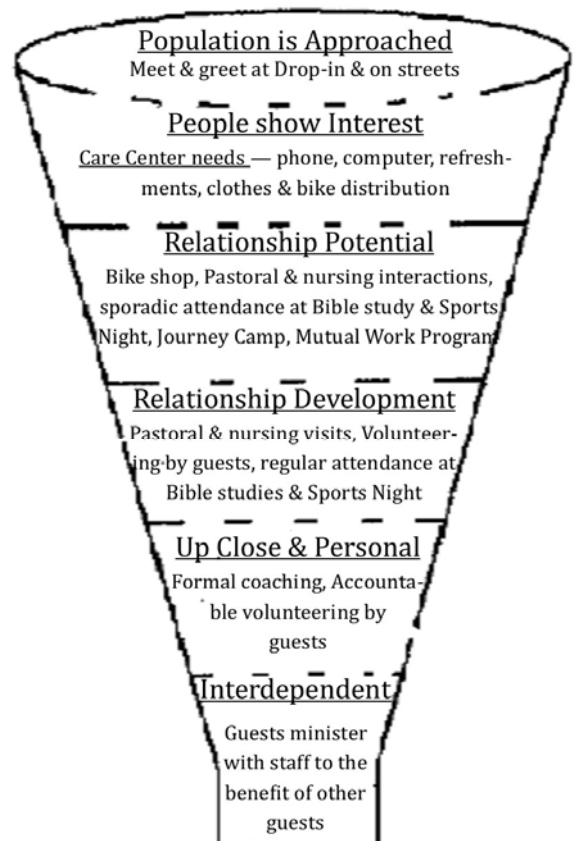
Population is Approached
Meet & greet at Drop-in & on streets

People show Interest
Care Center needs — phone, computer, refreshments, clothes & bike distribution

Relationship Potential
Bike shop, Pastoral & nursing interactions, sporadic attendance at Bible study & Sports Night, Journey Camp, Mutual Work Program

Relationship Development
Pastoral & nursing visits, Volunteering by guests, regular attendance at Bible studies & Sports Night

Up Close & Personal
Formal coaching, Accountable volunteering by guests

Interdependent
Guests minister with staff to the benefit of other guests